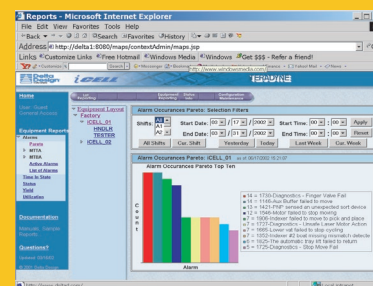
Reports - Microsoft Internet Explorer

File Edit View Favorites Tools Help

Back Search Favorites History

Address http://delta1:8080/maps/contextAdmin/maps.jsp

Links Customize Links Free Hotmail Windows Media Windows Get $$$ - Refer a friend!

Delta Design

iCELL

TERADYNE

Home

User: Guest
Current Access

Equipment Reports

Alarms

Pareto

MTTA

MTBA

Active Alarms

List of Alarms

Time in State

States

Yield

Utilization

Documentation

Questions?

Equipment Layout

Factory

iCELL_01

HNDLR

TESTER

iCELL_02

Alarm Occurrences Pareto: Selection Filters

Shifts: All

Start Date: 01 / 17 / 2002

Start Time: 00 : 00

Apply

End Date: 01 / 31 / 2002

End Time: 00 : 00

Reset

All Shifts

Cur. Shift

Yesterday

Today

Last Week

Cur. Week

Alarm Occurrences Pareto: iCELL_01

Alarm Occurrences Pareto Top Ten

C
o
u
n
t

Alarm

14 = 1730-Diagnostics - Finger Valve Fail
14 = 1148-Aux Buffer failed to move
13 = 1421-FMT sensed an unexpected sort device
12 = 1548-Motor failed to stop moving
12 = 1906-Indexer failed to move to pick and place
7 = 1727-Diagnostics - Unsafe Laser Motor Action
7 = 1665-Laser rail failed to stop cycling
6 = 1052-Indexer #2 cant missing mismatch detected
6 = 1625-The automatic tray lift failed to return
5 = 1729-Diagnostics - Stop Move Fail